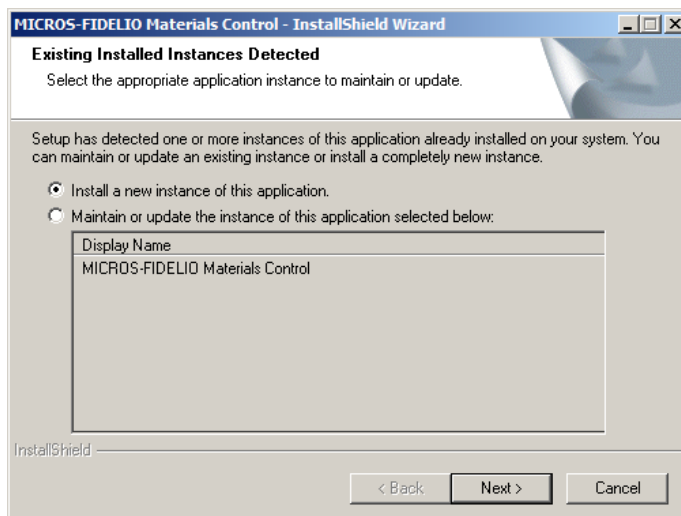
MICROS-FIDELIO Materials Control - InstallShield Wizard

Existing Installed Instances Detected

Select the appropriate application instance to maintain or update.

Setup has detected one or more instances of this application already installed on your system. You can maintain or update an existing instance or install a completely new instance.

Install a new instance of this application.

Maintain or update the instance of this application selected below:

| Display Name |
|---|
| MICROS-FIDELIO Materials Control |

InstallShield

< Back

Next >

Cancel